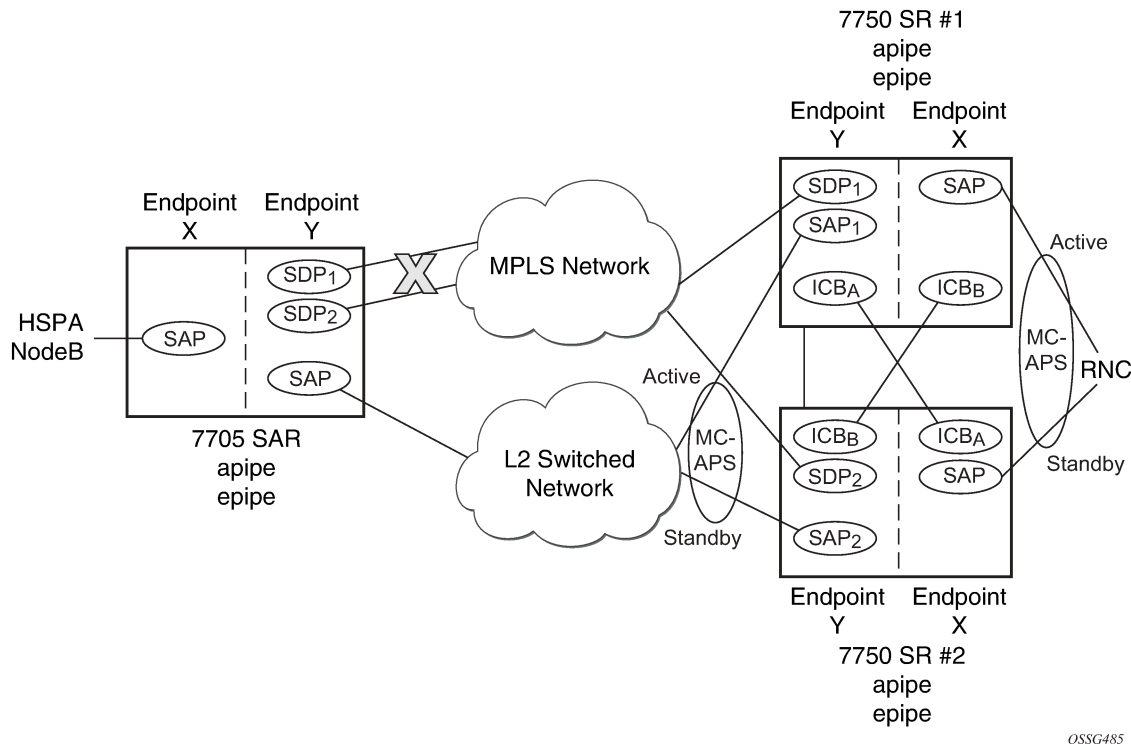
7750 SR #1
apipe
epipe

Endpoint
Y

Endpoint
X

$SDP_1$

SAP

$SAP_1$

Active

$ICB_A$

$ICB_B$

Endpoint
X

Endpoint
Y

MPLS Network

$SDP_1$

X

$SDP_2$

MC-
APS

RNC

HSPA
NodeB

SAP

SAP

Active

7705 SAR
apipe
epipe

L2 Switched
Network

MC-
APS

$ICB_B$

$ICB_A$

$SDP_2$

SAP

Standby

Standby

$SAP_2$

Endpoint
Y

Endpoint
X

7750 SR #2
apipe
epipe

OSSG485